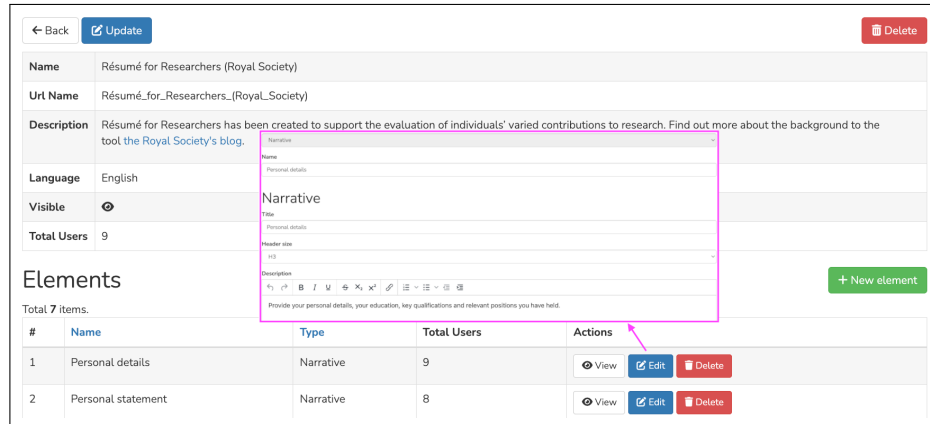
← Back  Update  Delete

| | |
|---|---|
| Name | Résumé for Researchers (Royal Society) |
| Url Name | Résumé_for_Researchers_(Royal_Society) |
| Description | Résumé for Researchers has been created to support the evaluation of individuals' varied contributions to research. Find out more about the background to the tool the Royal Society's blog. |
| Language | English |
| Visible | |
| Total Users | 9 |

Narrative
Name
Personal details
Narrative
Title
Personal details
Header size
H3
Description
B I U S $X_2$ $X^2$
Provide your personal details, your education, key qualifications and relevant positions you have held.

Elements
+ New element
Total 7 items.

| # | Name | Type | Total Users | Actions |
|---|---|---|---|---|
| 1 | Personal details | Narrative | 9 | View Edit Delete |
| 2 | Personal statement | Narrative | 8 | View Edit Delete |